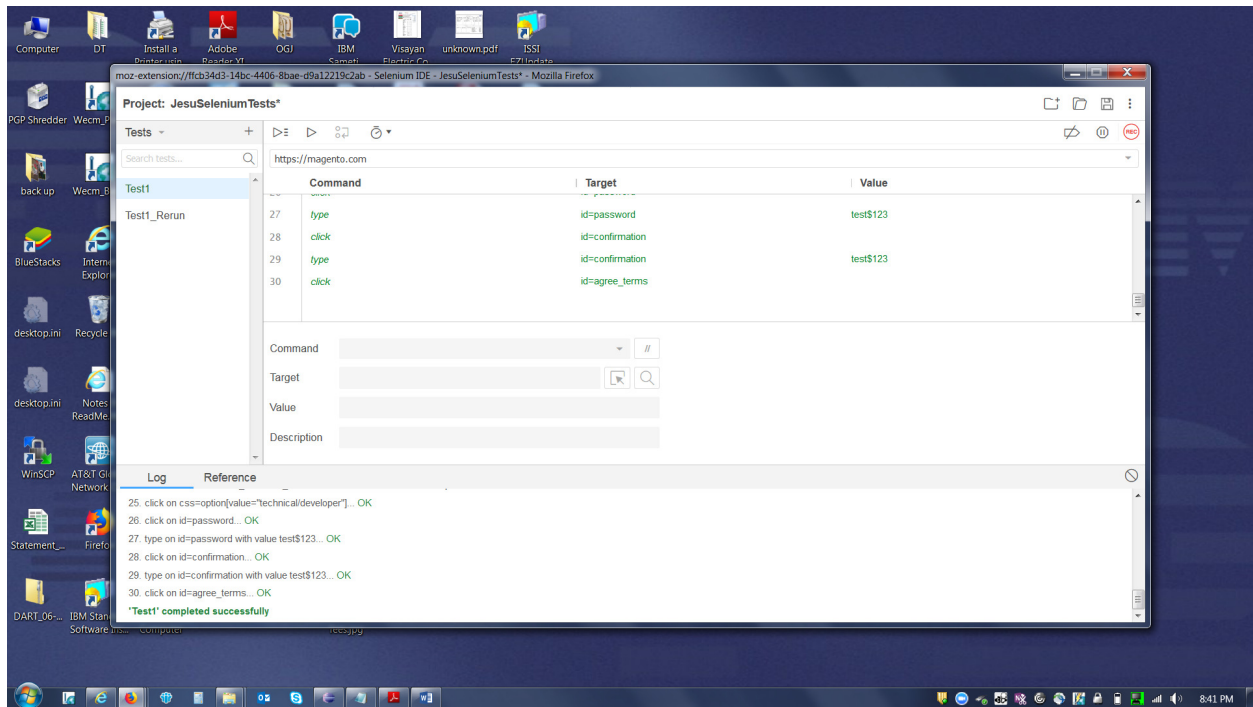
Computer DT Install a Printer usin Adobe Reader XI OGJ IBM Sameti Visayan Electric Co unknown.pdf ISSI EZUpdate

moz-extension://ffcb34d3-14bc-4406-8bae-d9a12219c2ab - Selenium IDE - JesuSeleniumTests* - Mozilla Firefox

Project: JesuSeleniumTests*

Tests +

Search tests...

Test1

Test1_Rerun

https://magento.com

| | Command | Target | Value |
|---|---|---|---|
| 26 | click | id=password | |
| 27 | type | id=password | test$123 |
| 28 | click | id=confirmation | |
| 29 | type | id=confirmation | test$123 |
| 30 | click | id=agree_terms | |

Command //

Target

Value

Description

Log Reference

25. click on css=option[value="technical/developer"]... OK

26. click on id=password... OK

27. type on id=password with value test$123... OK

28. click on id=confirmation... OK

29. type on id=confirmation with value test$123... OK

30. click on id=agree_terms... OK

'Test1' completed successfully

PGP Shredder Wecm_P back up Wecm_B BlueStacks Internet Explorer desktop.ini Recycle desktop.ini Notes ReadMe WinSCP AT&T Global Network Statement_ Firefox DART_06-... IBM Standard Software ins... Computer tees.jpg

8:41 PM